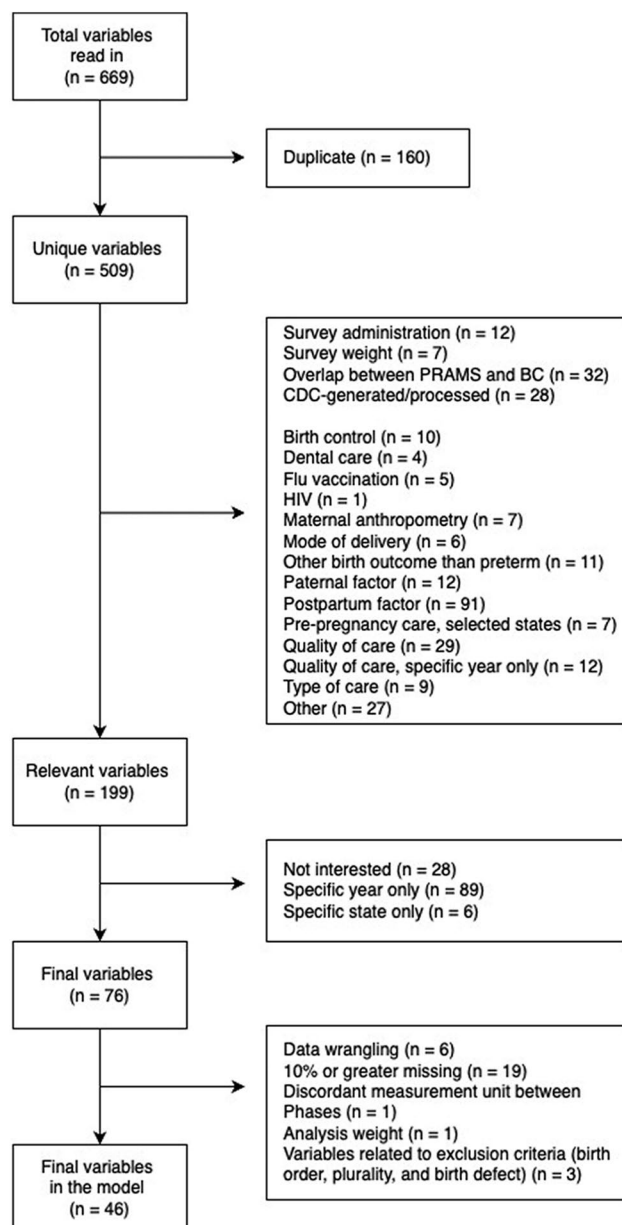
Total variables read in
(n = 669)

Duplicate (n = 160)

Unique variables
(n = 509)

Survey administration (n = 12)
Survey weight (n = 7)
Overlap between PRAMS and BC (n = 32)
CDC-generated/processed (n = 28)

Birth control (n = 10)
Dental care (n = 4)
Flu vaccination (n = 5)
HIV (n = 1)
Maternal anthropometry (n = 7)
Mode of delivery (n = 6)
Other birth outcome than preterm (n = 11)
Paternal factor (n = 12)
Postpartum factor (n = 91)
Pre-pregnancy care, selected states (n = 7)
Quality of care (n = 29)
Quality of care, specific year only (n = 12)
Type of care (n = 9)
Other (n = 27)

Relevant variables
(n = 199)

Not interested (n = 28)
Specific year only (n = 89)
Specific state only (n = 6)

Final variables
(n = 76)

Data wrangling (n = 6)
10% or greater missing (n = 19)
Discordant measurement unit between Phases (n = 1)
Analysis weight (n = 1)
Variables related to exclusion criteria (birth order, plurality, and birth defect) (n = 3)

Final variables in the model
(n = 46)